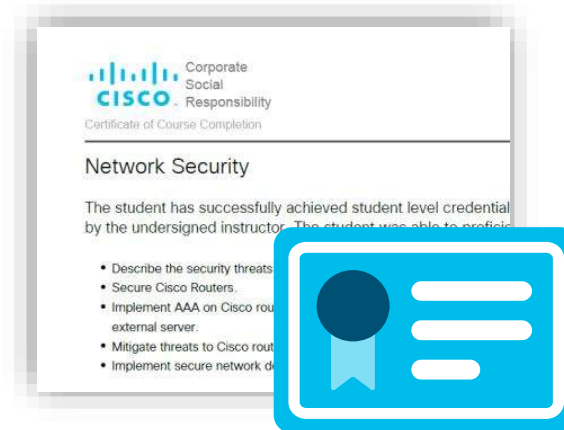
cisco Corporate Social Responsibility

Certificate of Course Completion

Network Security

The student has successfully achieved student level credential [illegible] by the undersigned instructor. The student was able to profici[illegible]

- Describe the security threats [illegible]
- Secure Cisco Routers.
- Implement AAA on Cisco rou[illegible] external server.
- Mitigate threats to Cisco rout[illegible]
- Implement secure network de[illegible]